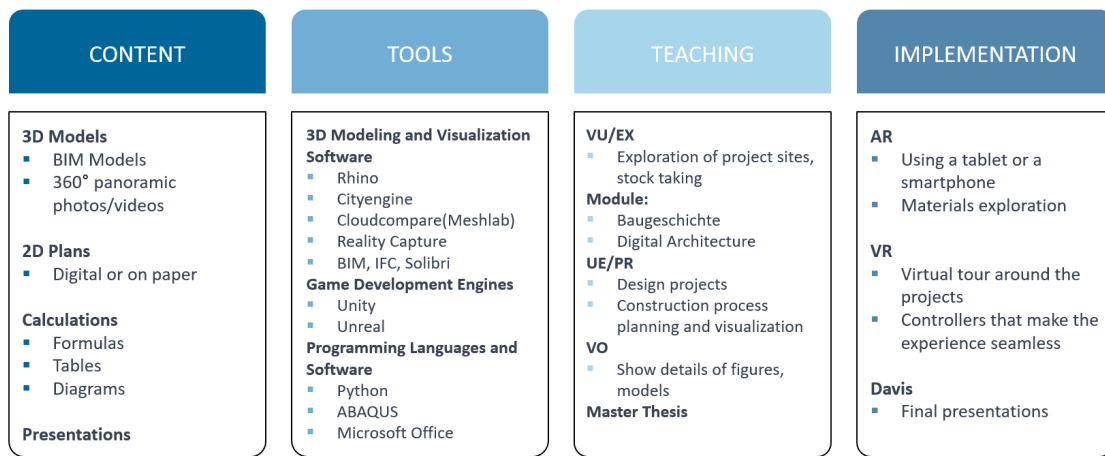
CONTENT

3D Models
▪ BIM Models
▪ 360° panoramic photos/videos

2D Plans
▪ Digital or on paper

Calculations
▪ Formulas
▪ Tables
▪ Diagrams

Presentations

TOOLS

3D Modeling and Visualization Software
▪ Rhino
▪ Cityengine
▪ Cloudcompare(Meshlab)
▪ Reality Capture
▪ BIM, IFC, Solibri
Game Development Engines
▪ Unity
▪ Unreal
Programming Languages and Software
▪ Python
▪ ABAQUS
▪ Microsoft Office

TEACHING

VU/EX
▪ Exploration of project sites, stock taking
Module:
▪ Baugeschichte
▪ Digital Architecture
UE/PR
▪ Design projects
▪ Construction process planning and visualization
VO
▪ Show details of figures, models
Master Thesis

IMPLEMENTATION

AR
▪ Using a tablet or a smartphone
▪ Materials exploration

VR
▪ Virtual tour around the projects
▪ Controllers that make the experience seamless

Davis
▪ Final presentations